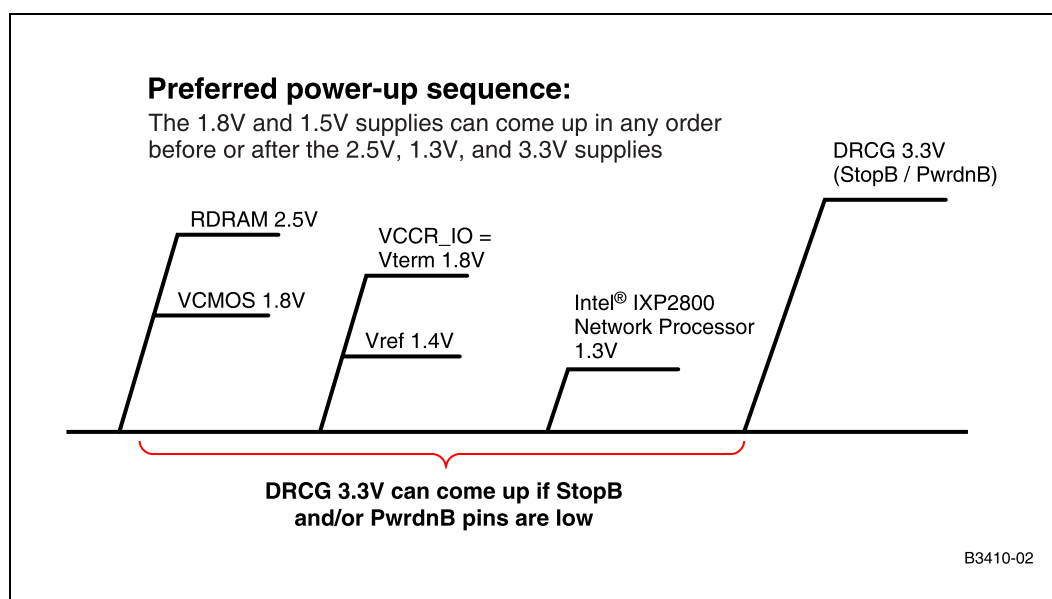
Preferred power-up sequence:
The 1.8V and 1.5V supplies can come up in any order before or after the 2.5V, 1.3V, and 3.3V supplies

DRCG 3.3V
(StopB / PwrdnB)

RDRAM 2.5V

VCMOS 1.8V

VCCR_IO =
Vterm 1.8V

Vref 1.4V

Intel® IXP2800
Network Processor
1.3V

DRCG 3.3V can come up if StopB and/or PwrdnB pins are low

B3410-02